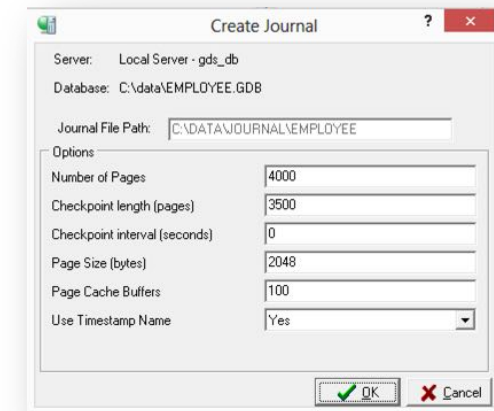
Create Journal

?

Server: Local Server - gds_db

Database: C:\data\EMPLOYEE.GDB

Journal File Path: C:\DATA\JOURNAL\EMPLOYEE

Options

Number of Pages 4000

Checkpoint length (pages) 3500

Checkpoint interval (seconds) 0

Page Size (bytes) 2048

Page Cache Buffers 100

Use Timestamp Name Yes

OK

Cancel